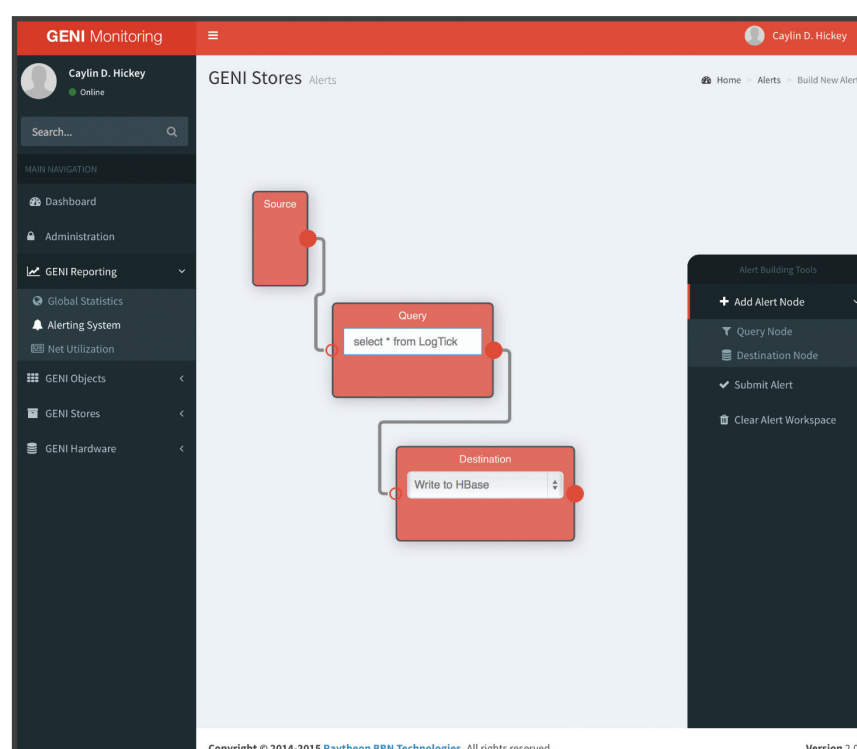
GENI Monitoring

Caylin D. Hickey

Caylin D. Hickey
Online

Search...

MAIN NAVIGATION

Dashboard

Administration

GENI Reporting

Global Statistics

Alerting System

Net Utilization

GENI Objects

GENI Stores

GENI Hardware

GENI Stores Alerts

Home > Alerts > Build New Aler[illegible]

Source

Query

select * from LogTick

Destination

Write to HBase

Alert Building Tools

Add Alert Node

Query Node

Destination Node

Submit Alert

Clear Alert Workspace

Copyright © 2014-2015 Raytheon BBN Technologies. All rights reserved.

Version 2.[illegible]